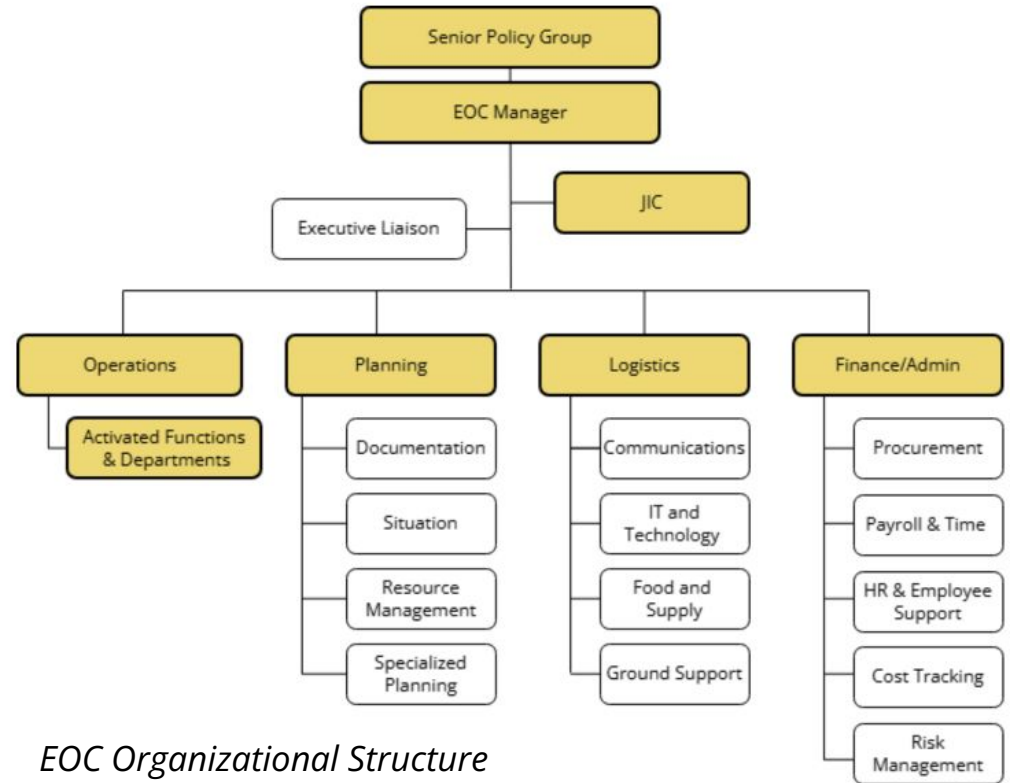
Senior Policy Group

EOC Manager

Executive Liaison

JIC

Operations

Activated Functions & Departments

Planning

Documentation

Situation

Resource Management

Specialized Planning

Logistics

Communications

IT and Technology

Food and Supply

Ground Support

Finance/Admin

Procurement

Payroll & Time

HR & Employee Support

Cost Tracking

Risk Management

EOC Organizational Structure